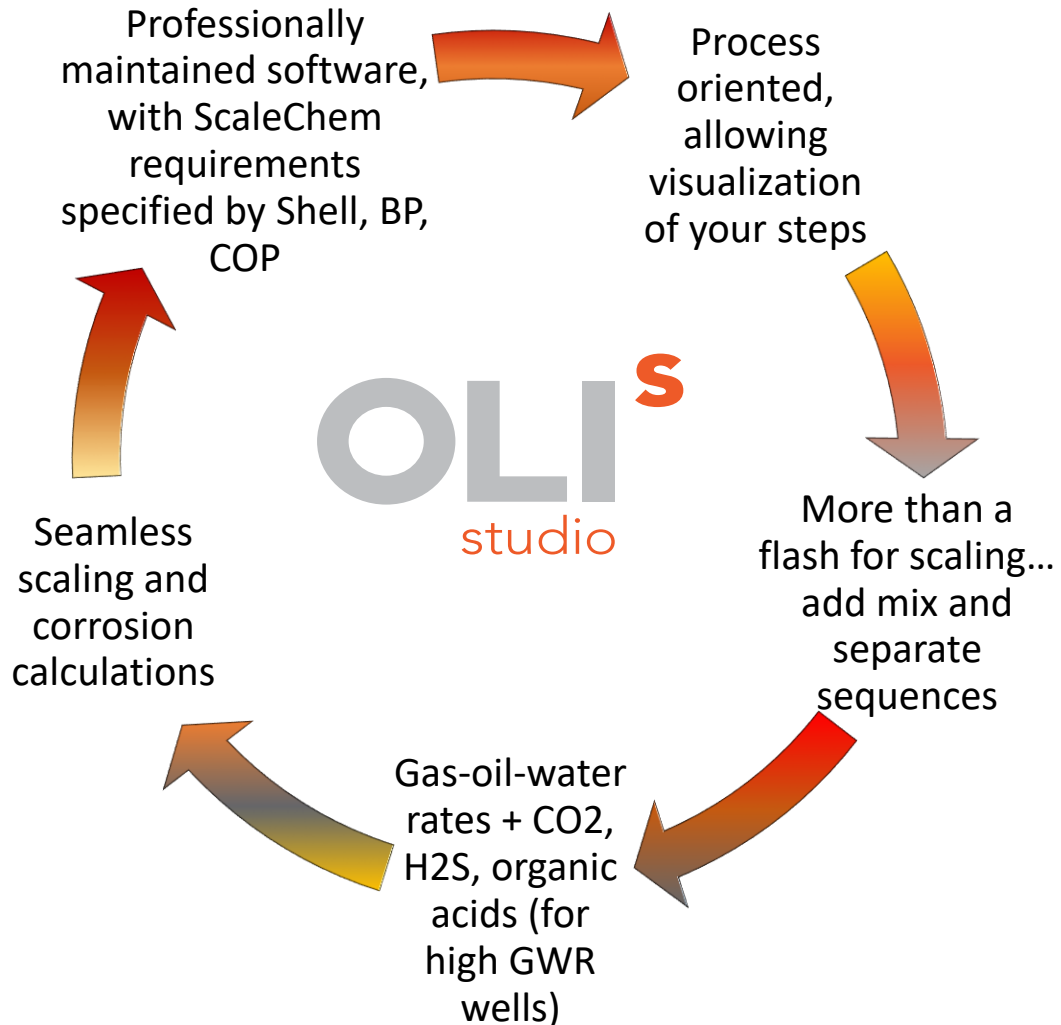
Professionally maintained software, with ScaleChem requirements specified by Shell, BP, COP

Process oriented, allowing visualization of your steps

More than a flash for scaling… add mix and separate sequences

Gas-oil-water rates + CO2, H2S, organic acids (for high GWR wells)

Seamless scaling and corrosion calculations

OLI$^{s}$
studio